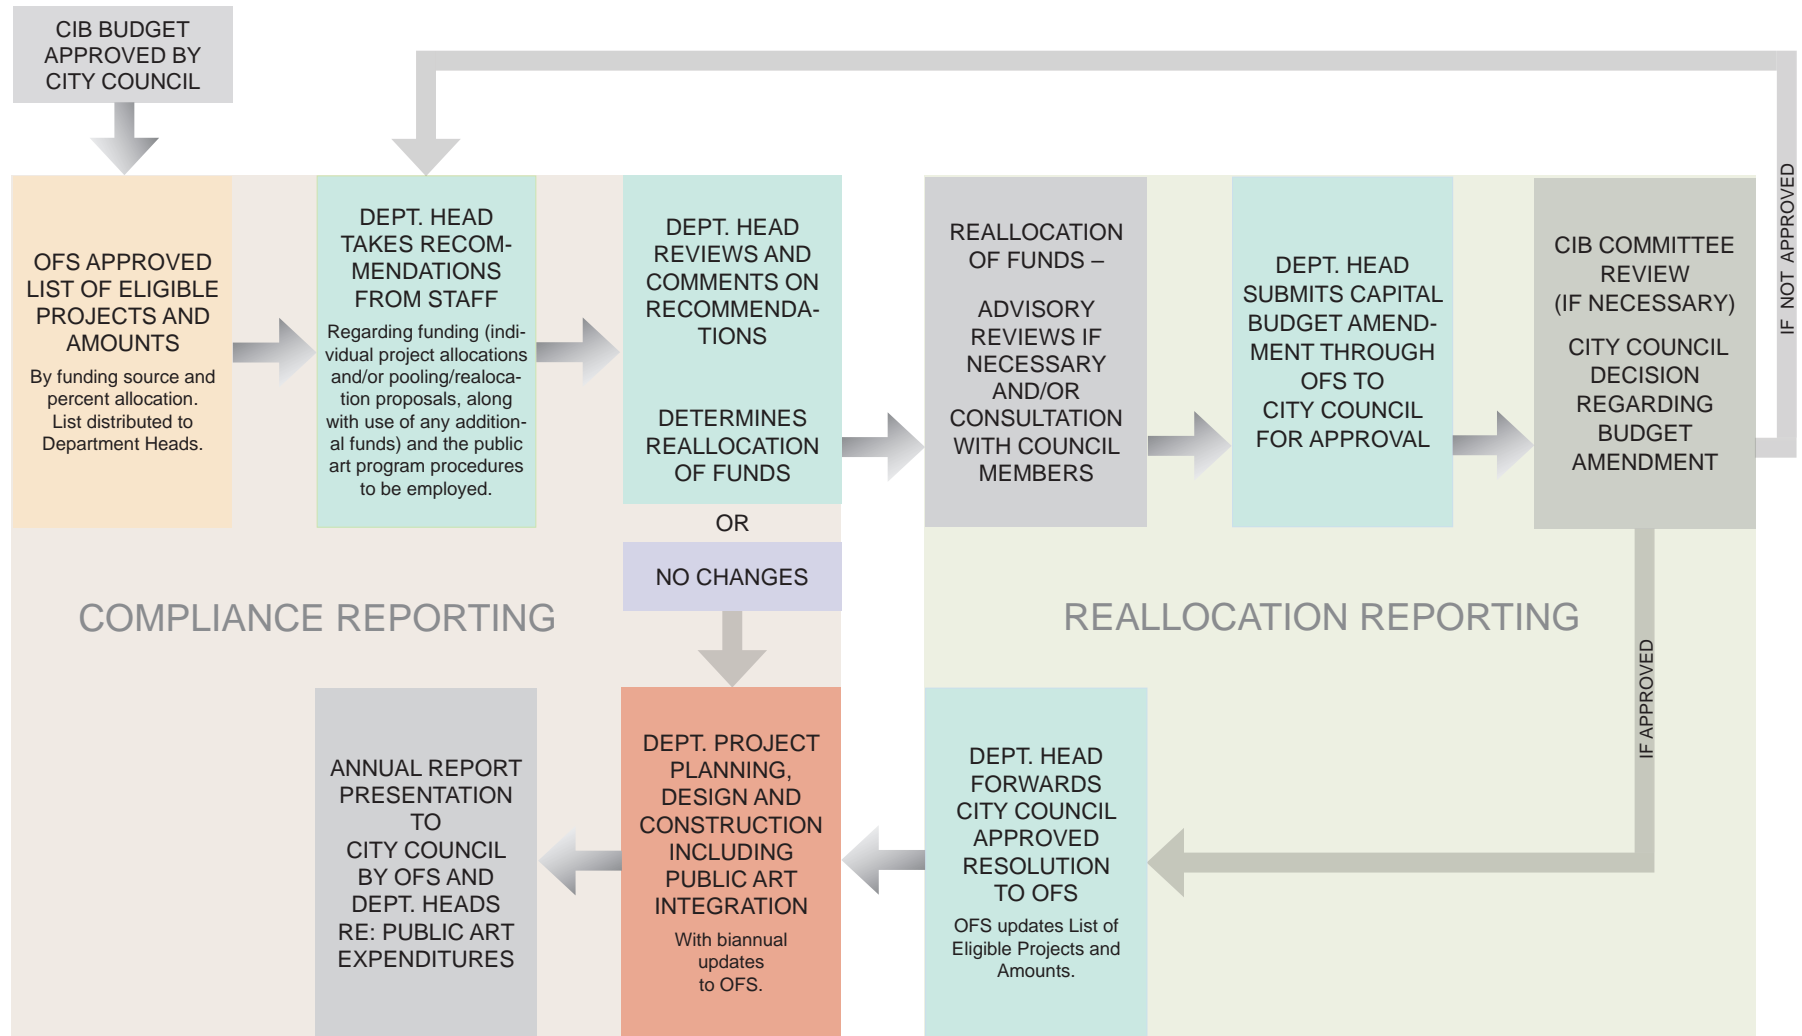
CIB BUDGET APPROVED BY CITY COUNCIL

OFS APPROVED LIST OF ELIGIBLE PROJECTS AND AMOUNTS

By funding source and percent allocation. List distributed to Department Heads.

DEPT. HEAD TAKES RECOMMENDATIONS FROM STAFF

Regarding funding (individual project allocations and/or pooling/reallocation proposals, along with use of any additional funds) and the public art program procedures to be employed.

DEPT. HEAD REVIEWS AND COMMENTS ON RECOMMENDATIONS

DETERMINES REALLOCATION OF FUNDS

OR

NO CHANGES

REALLOCATION OF FUNDS –

ADVISORY REVIEWS IF NECESSARY AND/OR CONSULTATION WITH COUNCIL MEMBERS

DEPT. HEAD SUBMITS CAPITAL BUDGET AMENDMENT THROUGH OFS TO CITY COUNCIL FOR APPROVAL

CIB COMMITTEE REVIEW (IF NECESSARY)

CITY COUNCIL DECISION REGARDING BUDGET AMENDMENT

IF NOT APPROVED

COMPLIANCE REPORTING

REALLOCATION REPORTING

IF APPROVED

ANNUAL REPORT PRESENTATION TO CITY COUNCIL BY OFS AND DEPT. HEADS RE: PUBLIC ART EXPENDITURES

DEPT. PROJECT PLANNING, DESIGN AND CONSTRUCTION INCLUDING PUBLIC ART INTEGRATION

With biannual updates to OFS.

DEPT. HEAD FORWARDS CITY COUNCIL APPROVED RESOLUTION TO OFS

OFS updates List of Eligible Projects and Amounts.